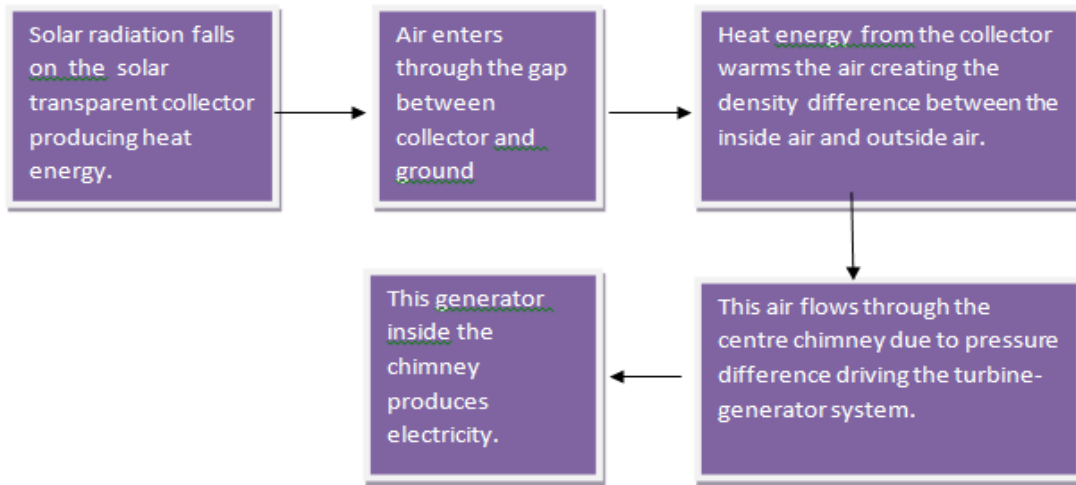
Solar radiation falls on the solar transparent collector producing heat energy.

Air enters through the gap between collector and ground

Heat energy from the collector warms the air creating the density difference between the inside air and outside air.

This air flows through the centre chimney due to pressure difference driving the turbine-generator system.

This generator inside the chimney produces electricity.